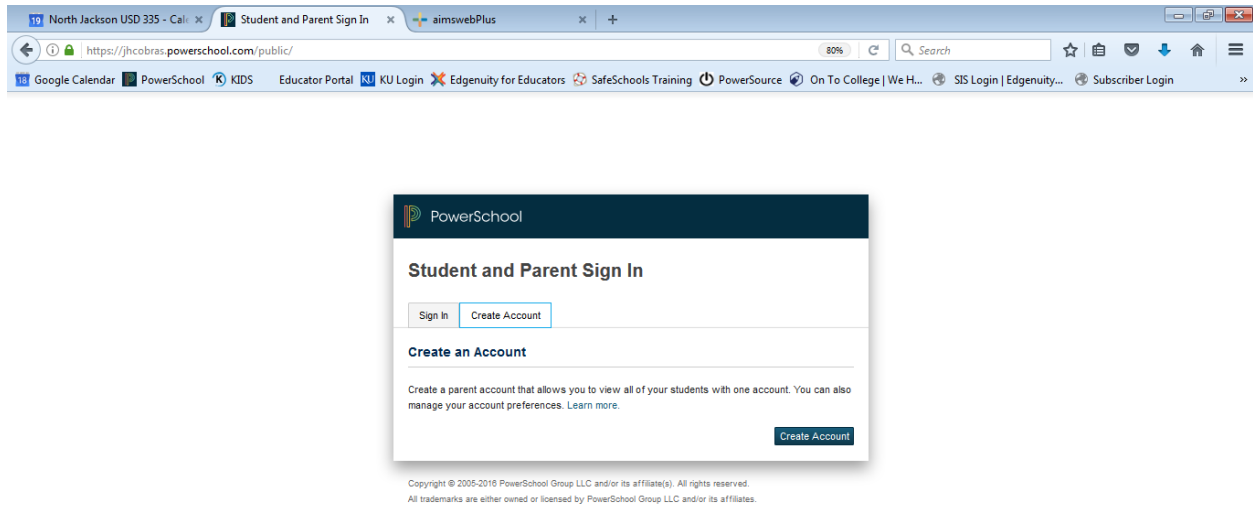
19 North Jackson USD 335 - Cal
Student and Parent Sign In
aimswebPlus
https://jhcobras.powerschool.com/public/
80%
Search
18 Google Calendar
PowerSchool
KIDS
Educator Portal
KU Login
Edgenuity for Educators
SafeSchools Training
PowerSource
On To College | We H...
SIS Login | Edgenuity...
Subscriber Login

PowerSchool

Student and Parent Sign In

Sign In
Create Account

Create an Account

Create a parent account that allows you to view all of your students with one account. You can also manage your account preferences. Learn more.

Create Account

Copyright © 2005-2016 PowerSchool Group LLC and/or its affiliate(s). All rights reserved.
All trademarks are either owned or licensed by PowerSchool Group LLC and/or its affiliates.